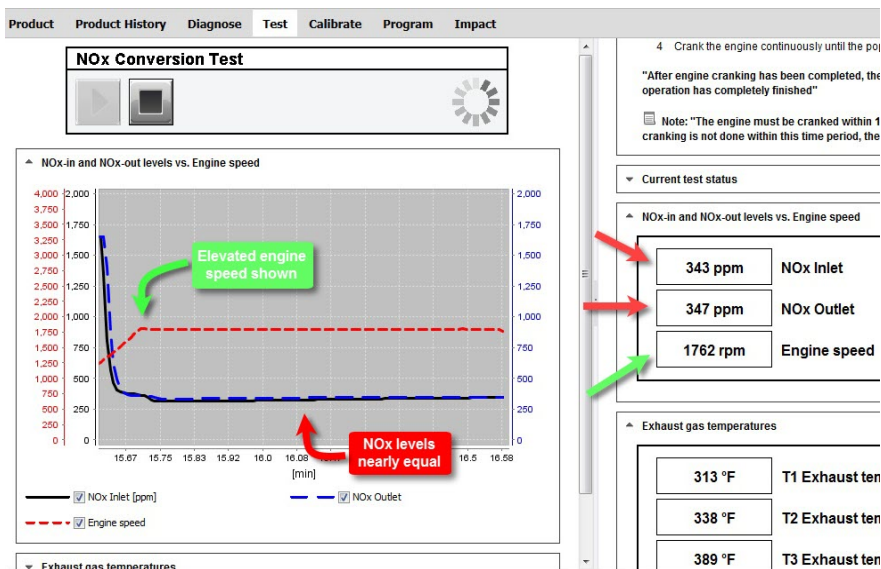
Product Product History Diagnose Test Calibrate Program Impact

NOx Conversion Test

NOx-in and NOx-out levels vs. Engine speed

4,000 3,750 3,500 3,250 3,000 2,750 2,500 2,250 2,000 1,750 1,500 1,250 1,000 750 500 250 0

2,000 1,750 1,500 1,250 1,000 750 500 250 0

2,000 1,750 1,500 1,250 1,000 750 500 250 0

Elevated engine speed shown

NOx levels nearly equal

15.67 15.75 15.83 15.92 16.0 16.08 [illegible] 16.5 16.58

[min]

NOx Inlet [ppm]

NOx Outlet

Engine speed

Exhaust gas temperatures

4 Crank the engine continuously until the po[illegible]

"After engine cranking has been completed, the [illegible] operation has completely finished"

Note: "The engine must be cranked within 1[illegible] cranking is not done within this time period, the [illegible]

Current test status

NOx-in and NOx-out levels vs. Engine speed

| 343 ppm | NOx Inlet |
|---|---|
| 347 ppm | NOx Outlet |
| 1762 rpm | Engine speed |

Exhaust gas temperatures

| 313 °F | T1 Exhaust ten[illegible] |
|---|---|
| 338 °F | T2 Exhaust ten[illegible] |
| 389 °F | T3 Exhaust ten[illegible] |